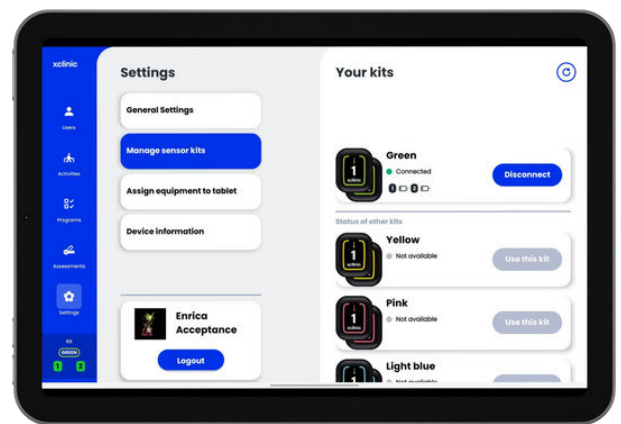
xclinic

Users

Activities

Programs

Assessments

Settings

Kit
GREEN
1 2

Settings

General Settings

Manage sensor kits

Assign equipment to tablet

Device information

Enrica Acceptance

Logout

Your kits

1
xclinic
Green
Connected
1 2
Disconnect

Status of other kits

1
xclinic
Yellow
Not available
Use this kit

1
xclinic
Pink
Not available
Use this kit

Light blue
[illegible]